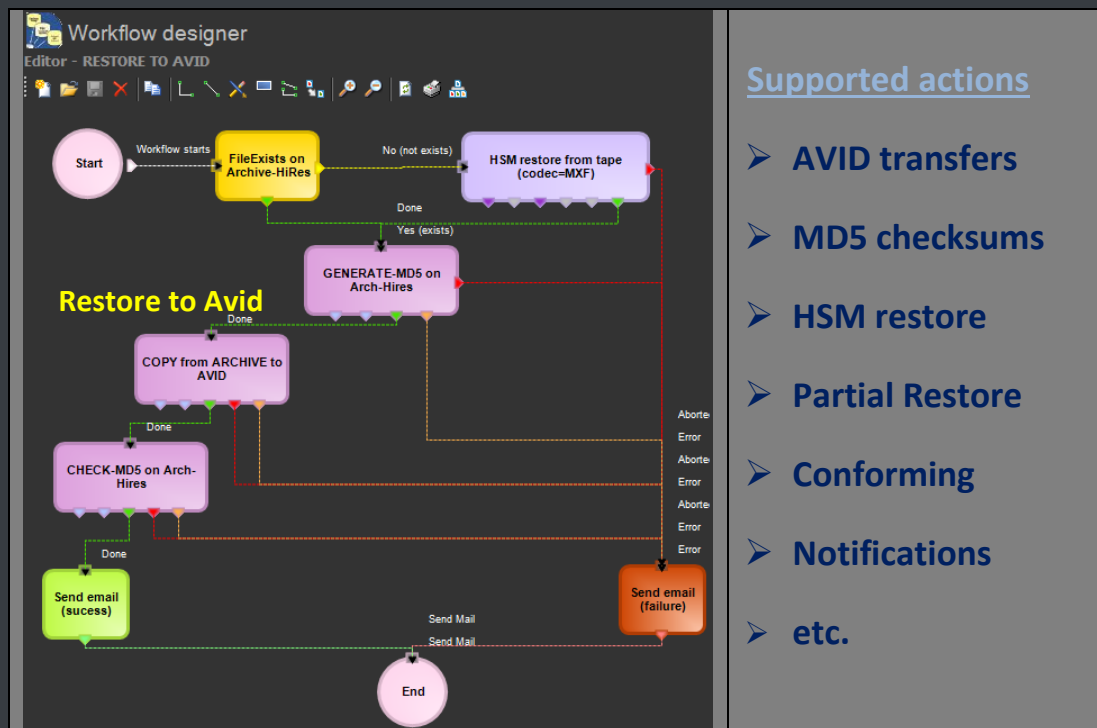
Workflow designer
Editor - RESTORE TO AVID

Start
Workflow starts
FileExists on Archive-HiRes
No (not exists)
HSM restore from tape (codec=MXF)
Done
Yes (exists)
GENERATE-MD5 on Arch-Hires
Restore to Avid
Done
COPY from ARCHIVE to AVID
Done
CHECK-MD5 on Arch-Hires
Aborte
Error
Aborte
Error
Aborte
Error
Error
Done
Send email (sucess)
Send email (failure)
Send Mail
Send Mail
End

Supported actions

➢ AVID transfers

➢ MD5 checksums

➢ HSM restore

➢ Partial Restore

➢ Conforming

➢ Notifications

➢ etc.